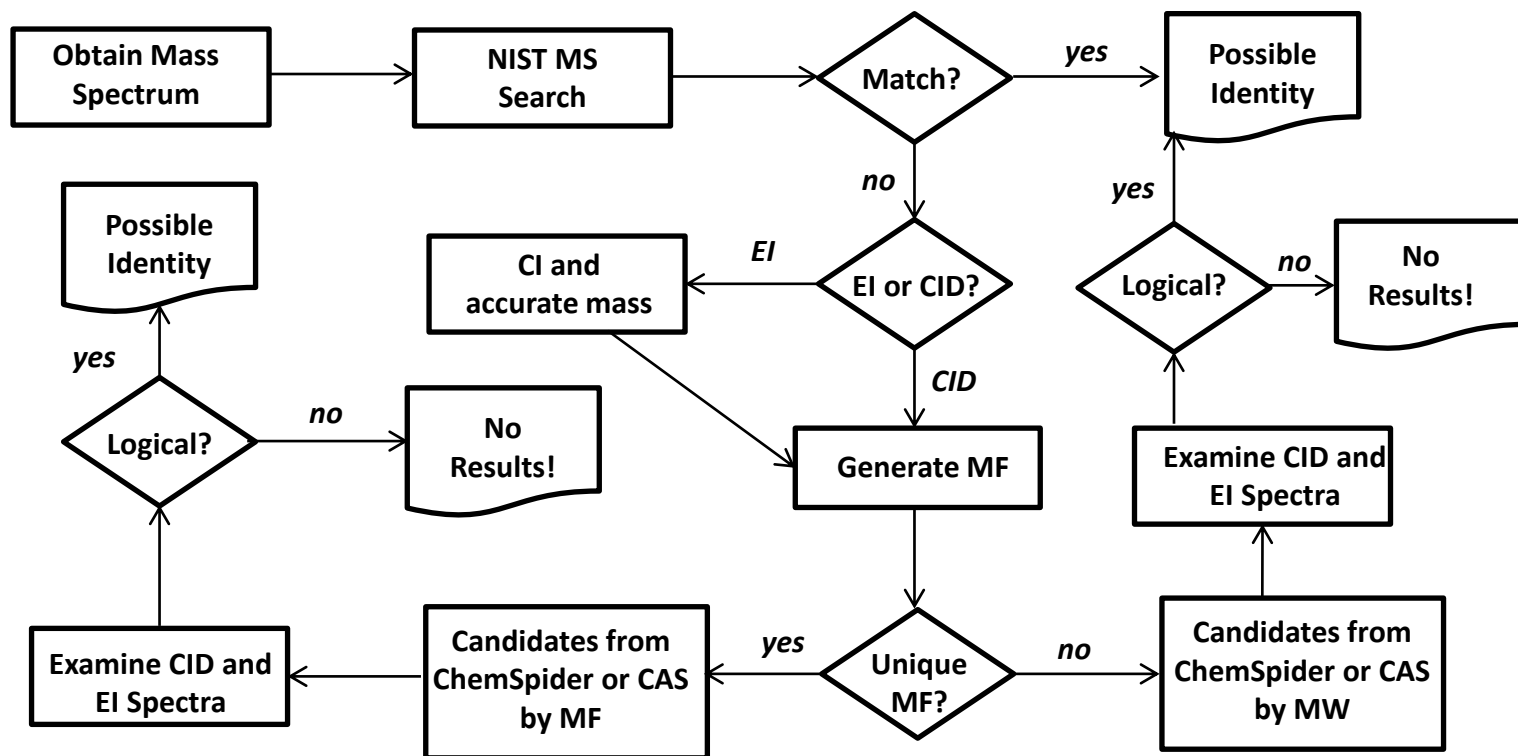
Obtain Mass Spectrum

NIST MS Search

Match?

yes

Possible Identity

no

EI or CID?

EI

CI and accurate mass

CID

Generate MF

Unique MF?

yes

Candidates from ChemSpider or CAS by MF

Examine CID and EI Spectra

Logical?

yes

Possible Identity

no

No Results!

no

Candidates from ChemSpider or CAS by MW

Examine CID and EI Spectra

Logical?

yes

no

No Results!